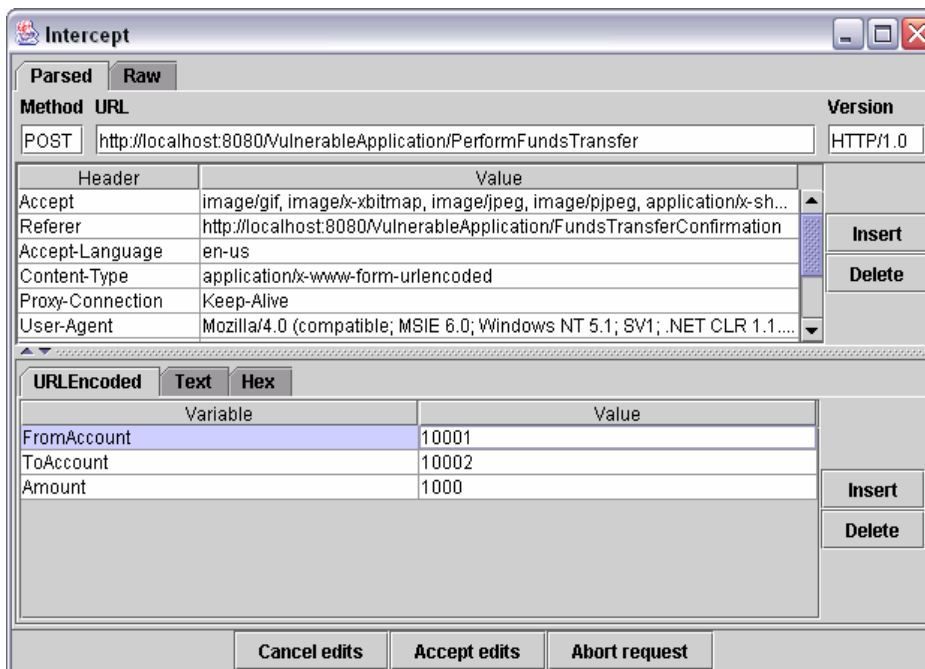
Intercept

Parsed Raw

Method URL Version

POST http://localhost:8080/VulnerableApplication/PerformFundsTransfer HTTP/1.0

| Header | Value |
|---|---|
| Accept | image/gif, image/x-xbitmap, image/jpeg, image/pjpeg, application/x-sh... |
| Referer | http://localhost:8080/VulnerableApplication/FundsTransferConfirmation |
| Accept-Language | en-us |
| Content-Type | application/x-www-form-urlencoded |
| Proxy-Connection | Keep-Alive |
| User-Agent | Mozilla/4.0 (compatible; MSIE 6.0; Windows NT 5.1; SV1; .NET CLR 1.1.... |

Insert
Delete

URLEncoded Text Hex

| Variable | Value |
|---|---|
| FromAccount | 10001 |
| ToAccount | 10002 |
| Amount | 1000 |

Insert
Delete

Cancel edits Accept edits Abort request